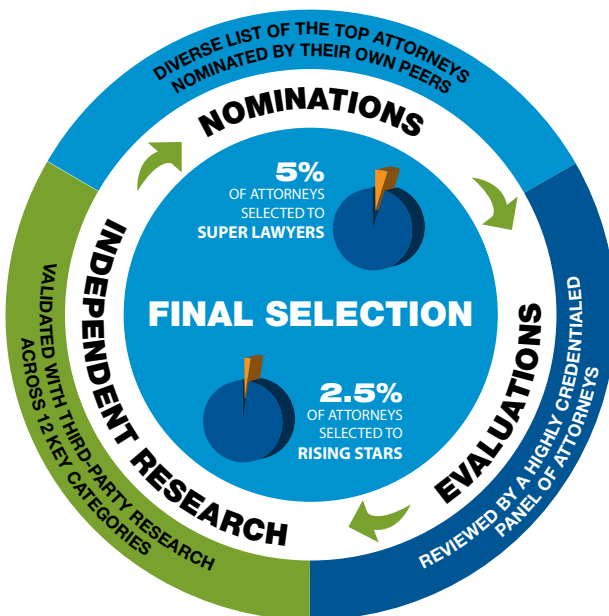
DIVERSE LIST OF THE TOP ATTORNEYS NOMINATED BY THEIR OWN PEERS

NOMINATIONS

5%
OF ATTORNEYS SELECTED TO
SUPER LAWYERS

FINAL SELECTION

2.5%
OF ATTORNEYS SELECTED TO
RISING STARS

EVALUATIONS

REVIEWED BY A HIGHLY CREDENTIALED PANEL OF ATTORNEYS

INDEPENDENT RESEARCH

VALIDATED WITH THIRD-PARTY RESEARCH ACROSS 12 KEY CATEGORIES